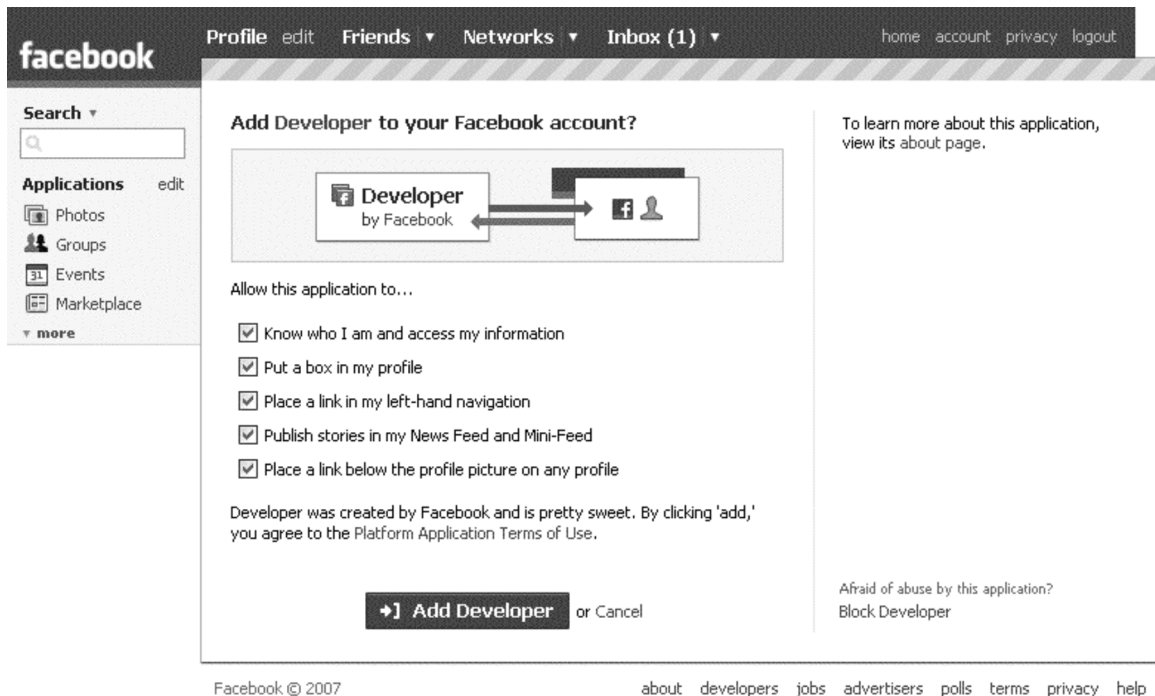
facebook

Profile edit Friends ▾ Networks ▾ Inbox (1) ▾

home account privacy logout

Search ▾

Applications edit

Photos

Groups

31 Events

Marketplace

▾ more

Add Developer to your Facebook account?

Developer
by Facebook

Allow this application to…

☑ Know who I am and access my information

☑ Put a box in my profile

☑ Place a link in my left-hand navigation

☑ Publish stories in my News Feed and Mini-Feed

☑ Place a link below the profile picture on any profile

Developer was created by Facebook and is pretty sweet. By clicking 'add,' you agree to the Platform Application Terms of Use.

Add Developer or Cancel

To learn more about this application, view its about page.

Afraid of abuse by this application?
Block Developer

Facebook © 2007

about developers jobs advertisers polls terms privacy help